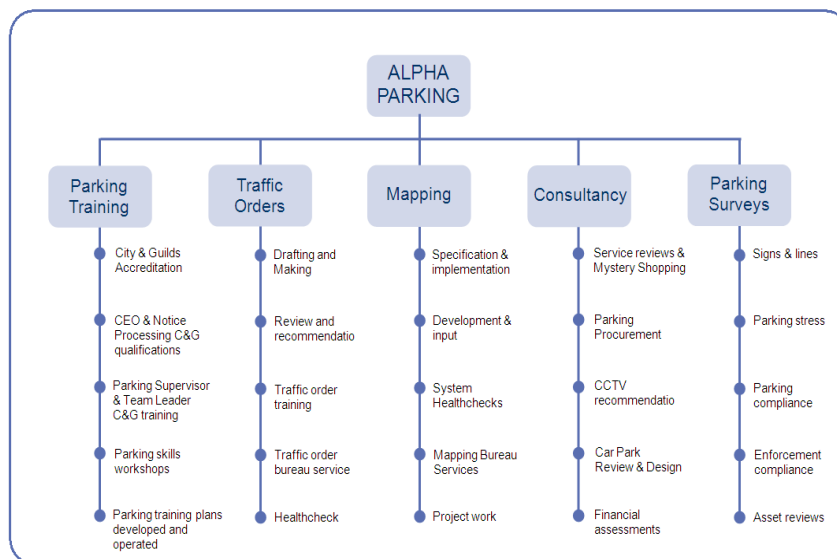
ALPHA PARKING

Parking Training

City & Guilds Accreditation

CEO & Notice Processing C&G qualifications

Parking Supervisor & Team Leader C&G training

Parking skills workshops

Parking training plans developed and operated

Traffic Orders

Drafting and Making

Review and recommendatio

Traffic order training

Traffic order bureau service

Healthcheck

Mapping

Specification & implementation

Development & input

System Healthchecks

Mapping Bureau Services

Project work

Consultancy

Service reviews & Mystery Shopping

Parking Procurement

CCTV recommendatio

Car Park Review & Design

Financial assessments

Parking Surveys

Signs & lines

Parking stress

Parking compliance

Enforcement compliance

Asset reviews